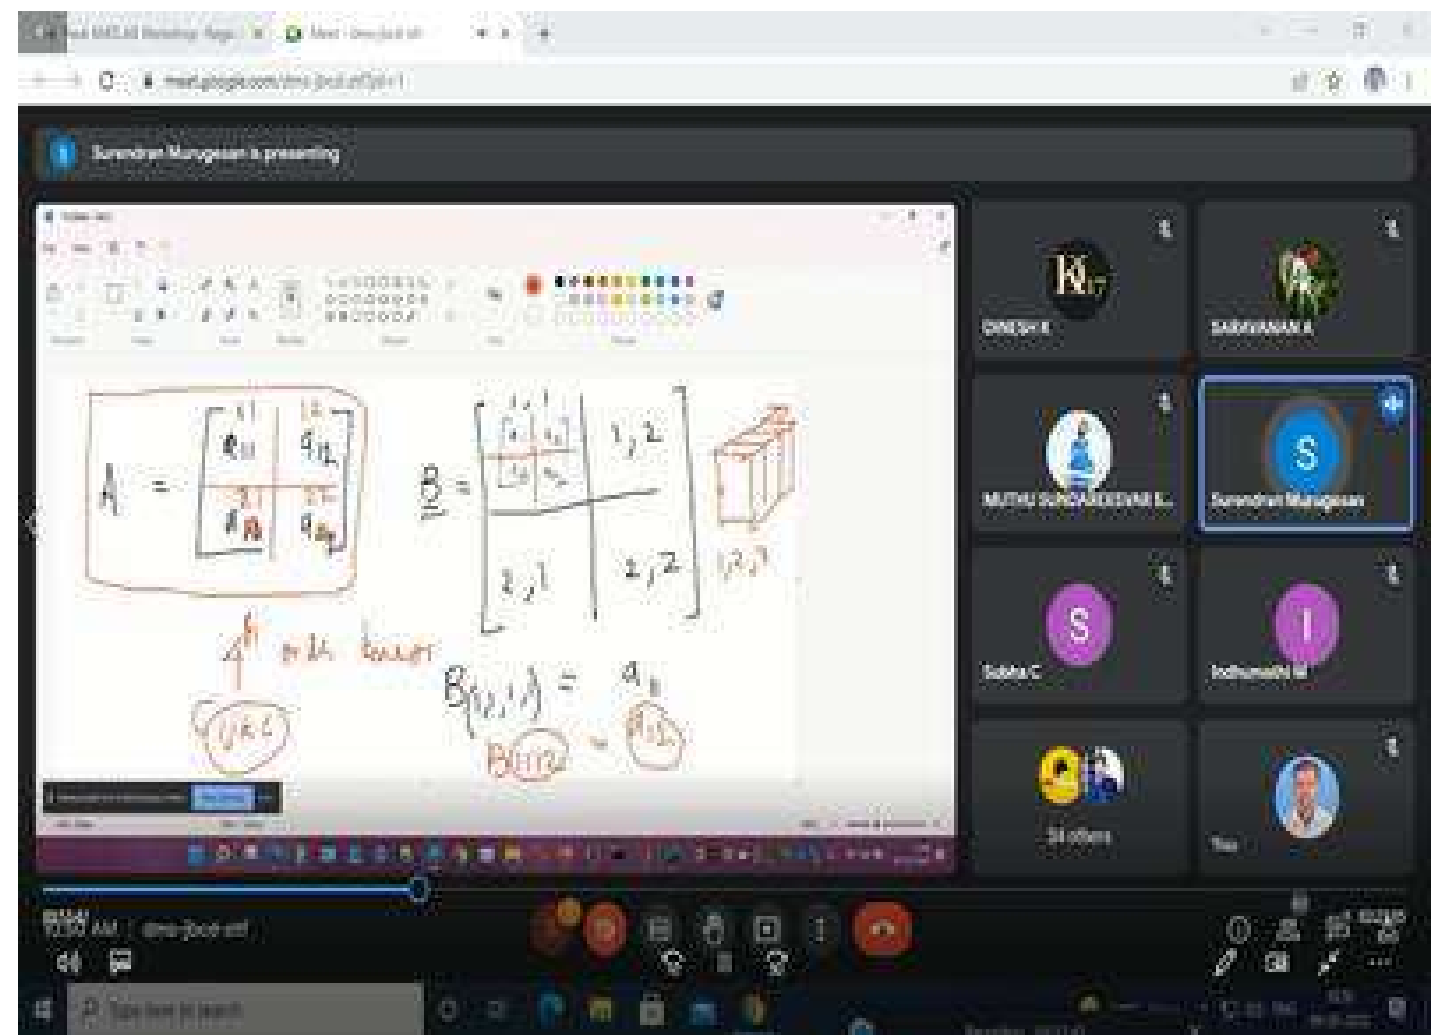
meet.google.com/

Surendran Murugesan is presenting

$A = \begin{bmatrix} a_{11} & a_{12} \\ a_{21} & a_{22} \end{bmatrix}$

1,1 1,2 2,1 2,2

$B = $ 1,1 1,2 2,1 2,2

$4^{th}$ order tensor

$B(1,1,1,1) = a_{11}$

B(1,1,2,1) = $a_{21}$

DINESH K

SARAVANAN A

MUTHU SUNDAREESWARI S...

Surendran Murugesan

Subha C

Indhumathi M

24 others

You

11:50 AM | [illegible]

Type here to search